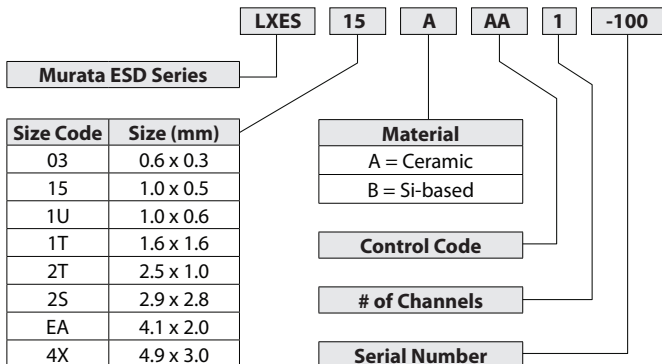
LXES 15 A AA 1 -100

Murata ESD Series

| Size Code | Size (mm) |
|---|---|
| 03 | 0.6 x 0.3 |
| 15 | 1.0 x 0.5 |
| 1U | 1.0 x 0.6 |
| 1T | 1.6 x 1.6 |
| 2T | 2.5 x 1.0 |
| 2S | 2.9 x 2.8 |
| EA | 4.1 x 2.0 |
| 4X | 4.9 x 3.0 |

| Material |
|---|
| A = Ceramic |
| B = Si-based |

Control Code

# of Channels

Serial Number